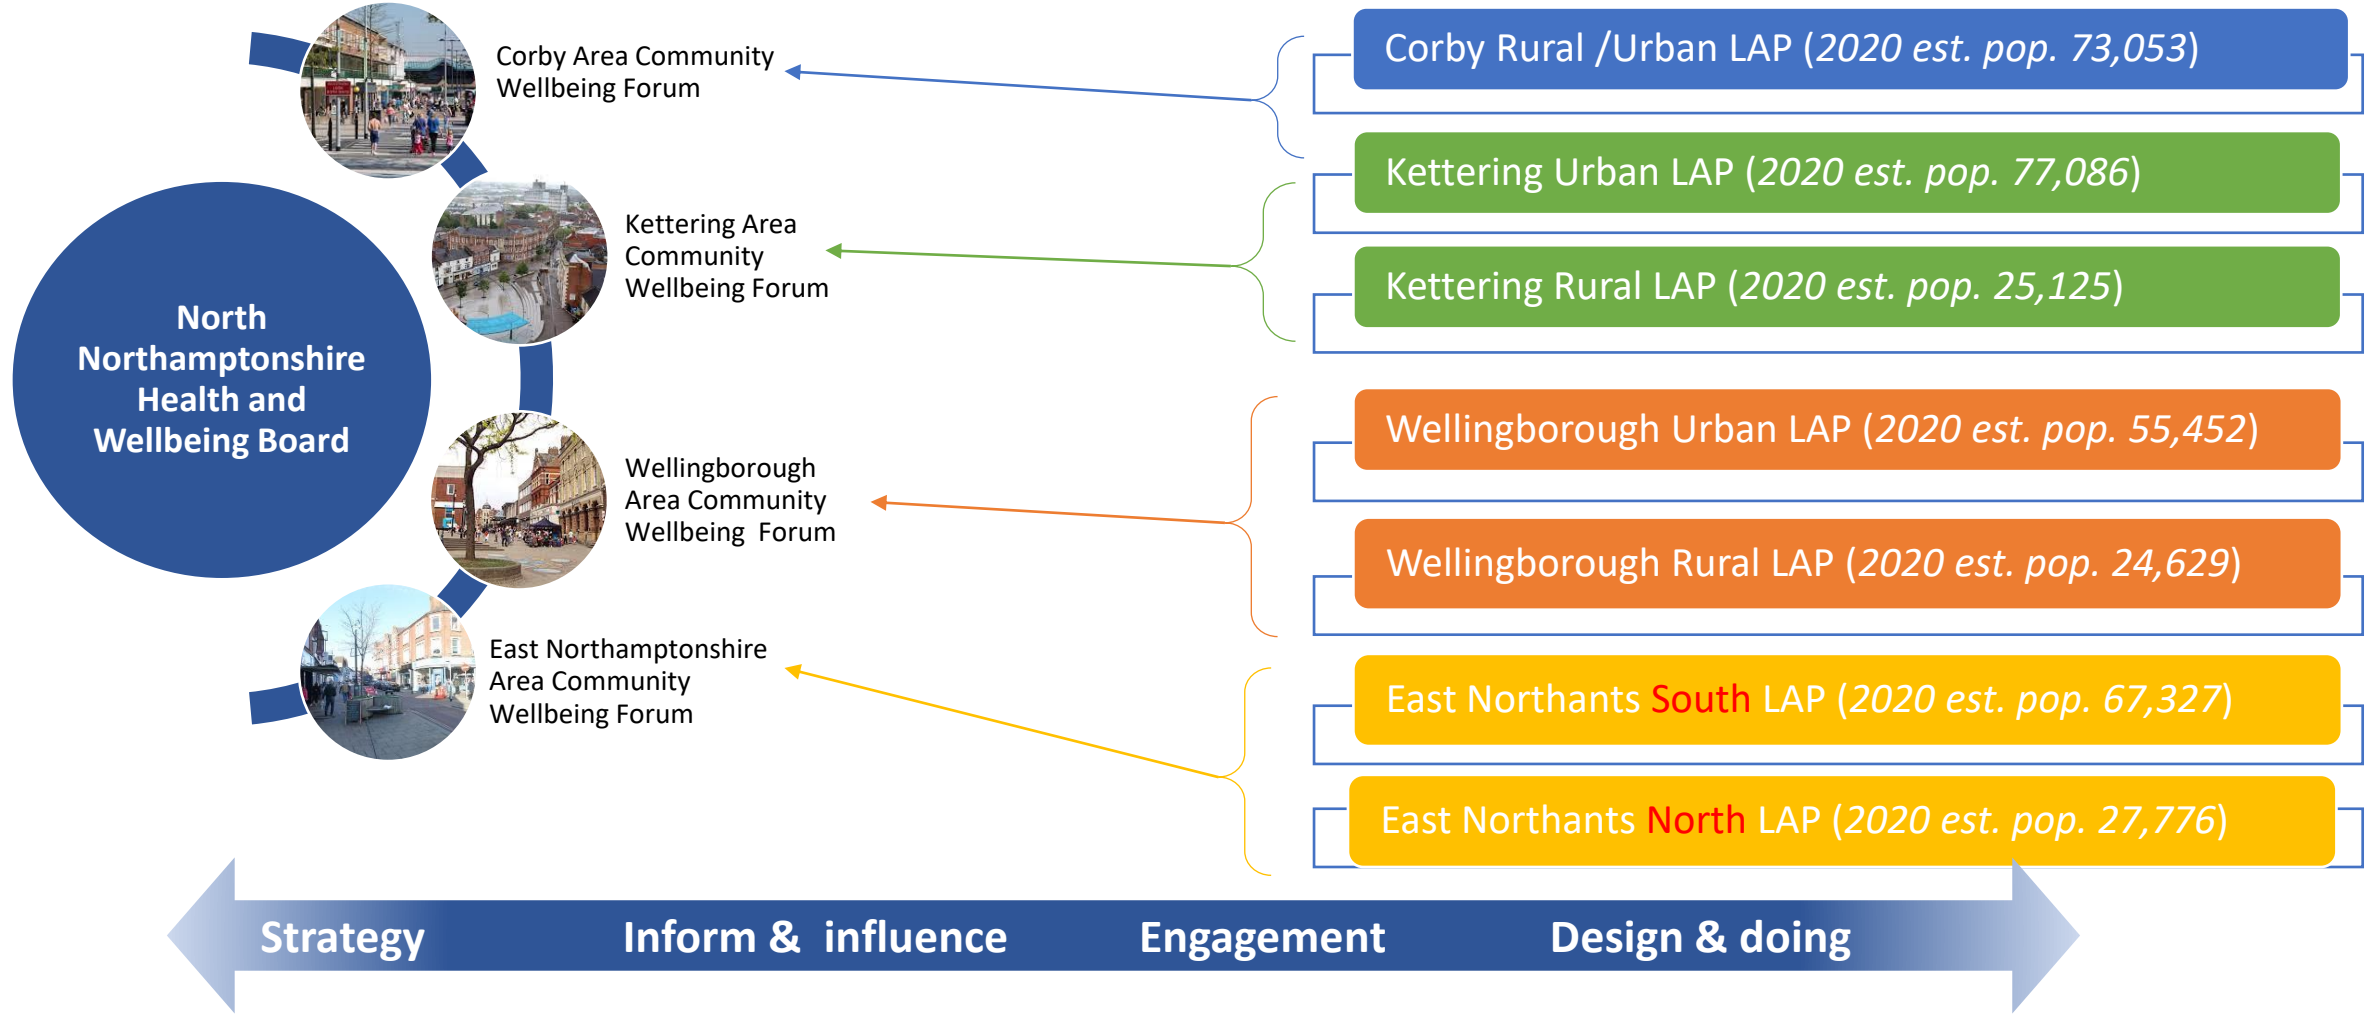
North Northamptonshire Health and Wellbeing Board

Corby Area Community Wellbeing Forum

Kettering Area Community Wellbeing Forum

Wellingborough Area Community Wellbeing Forum

East Northamptonshire Area Community Wellbeing Forum

Corby Rural /Urban LAP (*2020 est. pop. 73,053*)

Kettering Urban LAP (*2020 est. pop. 77,086*)

Kettering Rural LAP (*2020 est. pop. 25,125*)

Wellingborough Urban LAP (*2020 est. pop. 55,452*)

Wellingborough Rural LAP (*2020 est. pop. 24,629*)

East Northants South LAP (*2020 est. pop. 67,327*)

East Northants North LAP (*2020 est. pop. 27,776*)

Strategy Inform & influence Engagement Design & doing